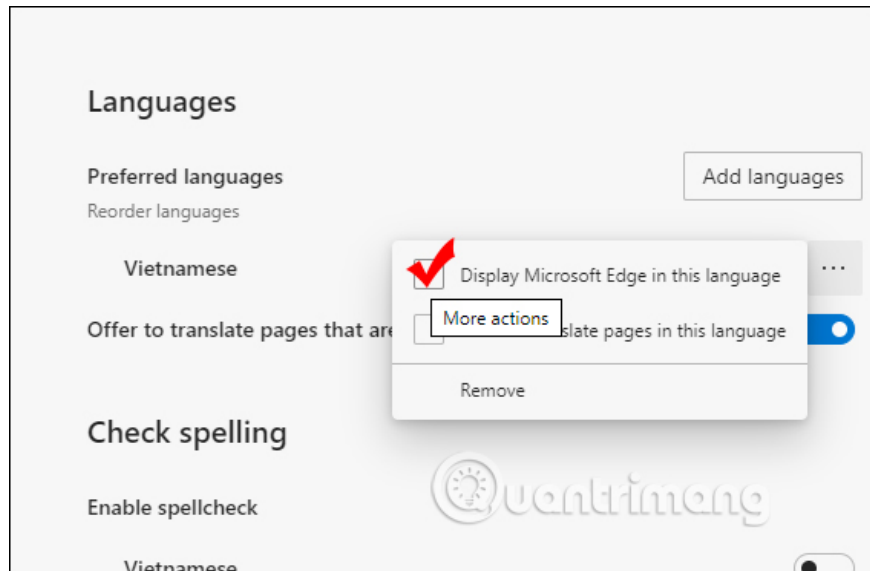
Languages

Preferred languages

Reorder languages

Add languages

Vietnamese

...

Display Microsoft Edge in this language

More actions

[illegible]slate pages in this language

Offer to translate pages that are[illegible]

Remove

Check spelling

Enable spellcheck

Quantrimang

Vietnamese